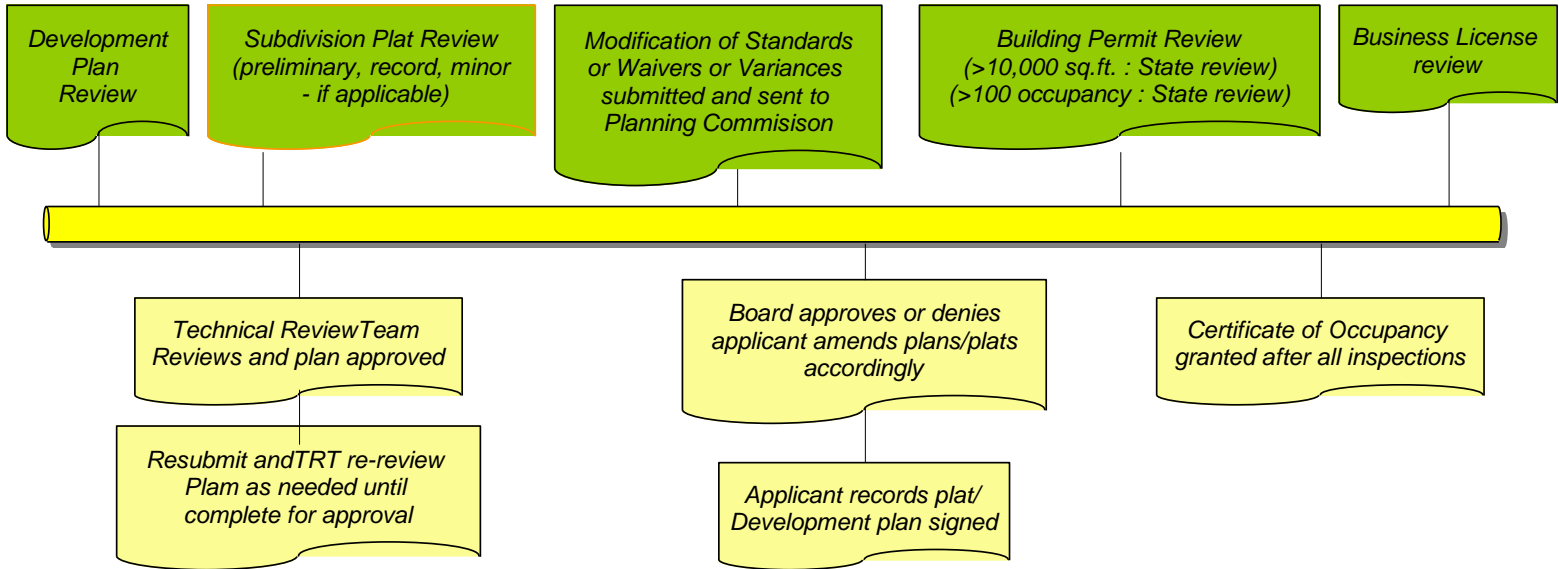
Development Plan Review

Subdivision Plat Review (preliminary, record, minor - if applicable)

Modification of Standards or Waivers or Variances submitted and sent to Planning Commisison

Building Permit Review (>10,000 sq.ft. : State review) (>100 occupancy : State review)

Business License review

Technical ReviewTeam Reviews and plan approved

Resubmit andTRT re-review Plam as needed until complete for approval

Board approves or denies applicant amends plans/plats accordingly

Applicant records plat/ Development plan signed

Certificate of Occupancy granted after all inspections